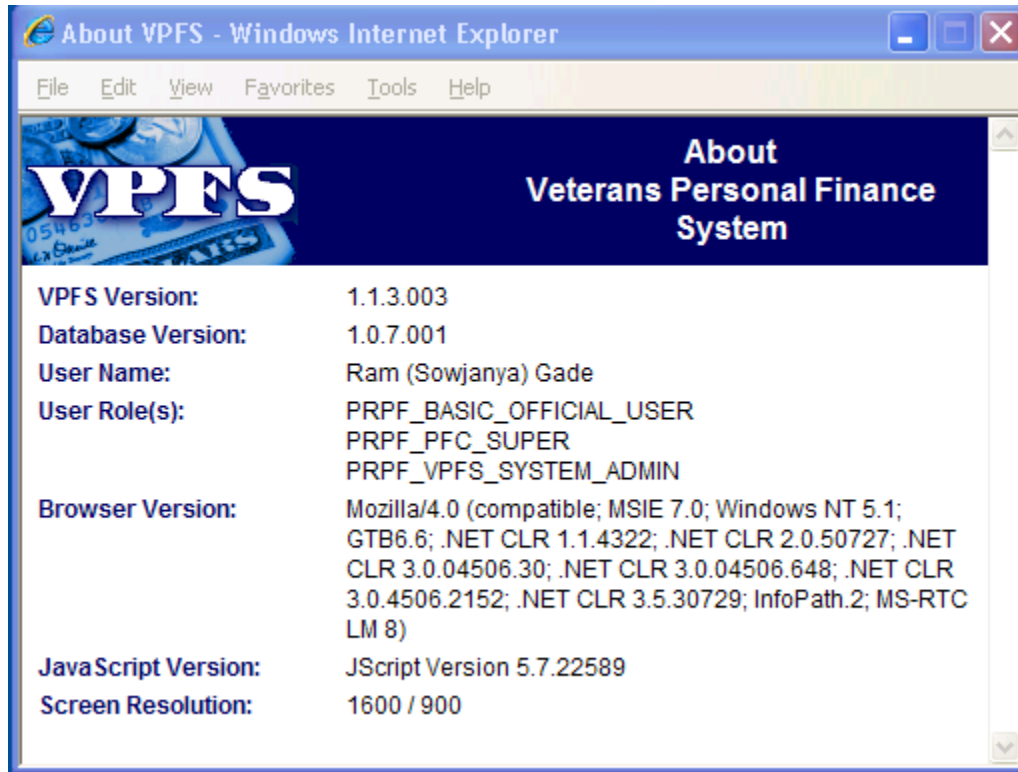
About VPFS - Windows Internet Explorer

File Edit View Favorites Tools Help

VPFS

About
Veterans Personal Finance System

| | |
|---|---|
| VPFS Version: | 1.1.3.003 |
| Database Version: | 1.0.7.001 |
| User Name: | Ram (Sowjanya) Gade |
| User Role(s): | PRPF_BASIC_OFFICIAL_USER PRPF_PFC_SUPER PRPF_VPFS_SYSTEM_ADMIN |
| Browser Version: | Mozilla/4.0 (compatible; MSIE 7.0; Windows NT 5.1; GTB6.6; .NET CLR 1.1.4322; .NET CLR 2.0.50727; .NET CLR 3.0.04506.30; .NET CLR 3.0.04506.648; .NET CLR 3.0.4506.2152; .NET CLR 3.5.30729; InfoPath.2; MS-RTC LM 8) |
| JavaScript Version: | JScript Version 5.7.22589 |
| Screen Resolution: | 1600 / 900 |